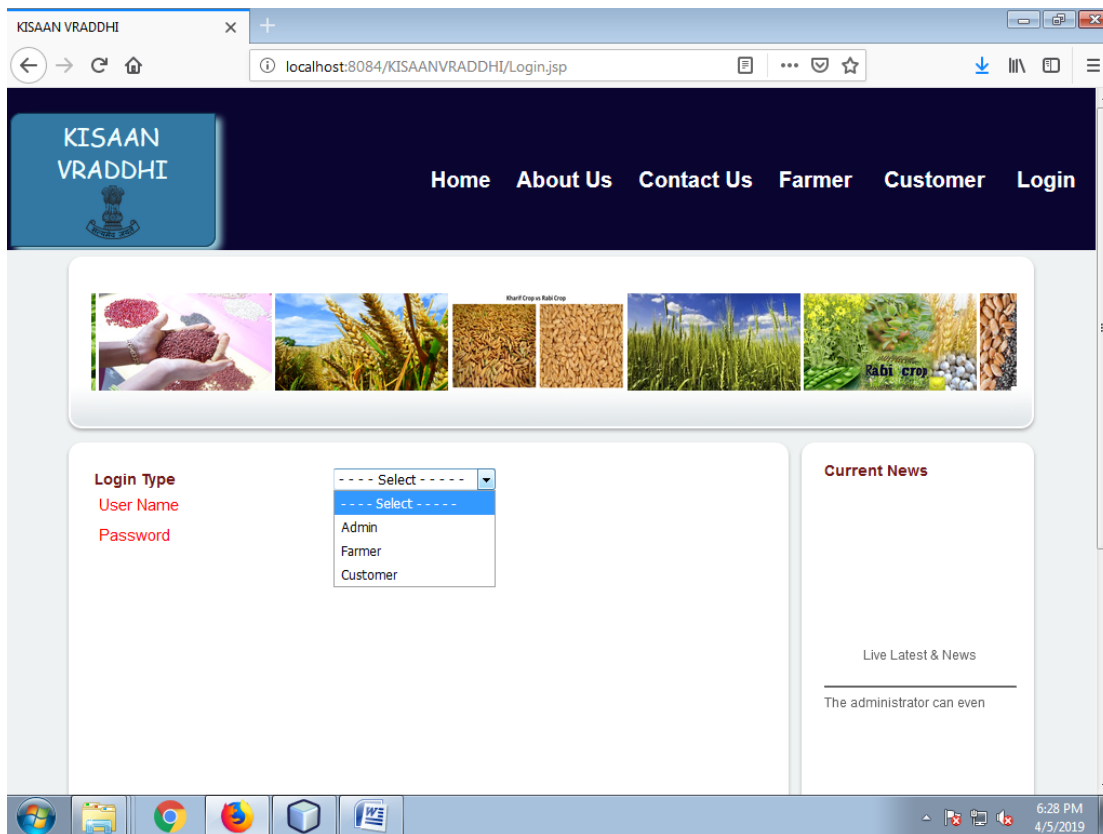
KISAAN VRADDHI ×

localhost:8084/KISAANVRADDHI/Login.jsp

KISAAN VRADDHI

Home About Us Contact Us Farmer Customer Login

Kharif Crop vs Rabi Crop

Rabi crop

Login Type
User Name
Password

- - - - Select - - - - -
- - - - Select - - - - -
Admin
Farmer
Customer

Current News

Live Latest & News

The administrator can even

6:28 PM
4/5/2019